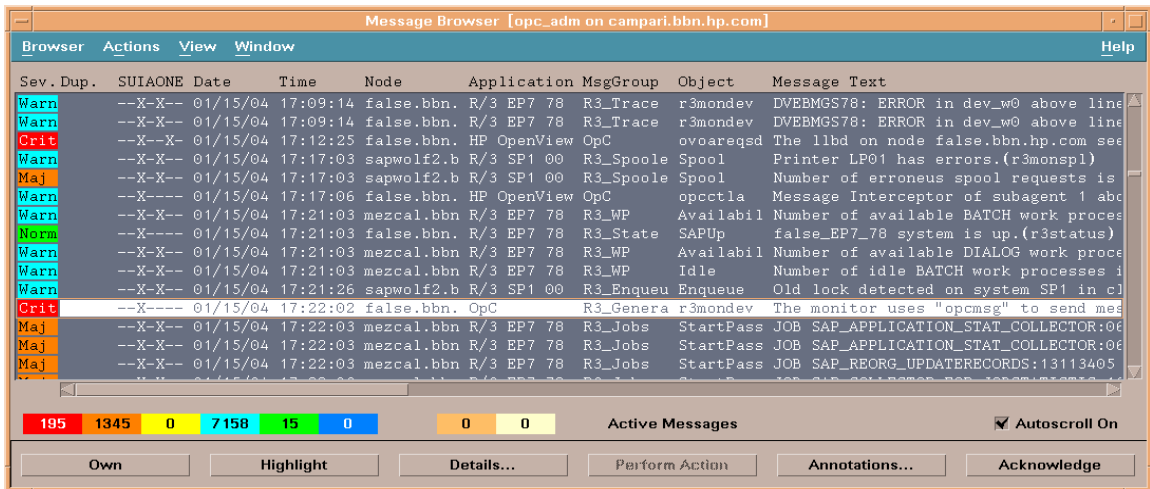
Message Browser [opc_adm on campari.bbn.hp.com]

Browser Actions View Window Help

| Sev. | Dup. | SUIAONE | Date | Time | Node | Application | MsgGroup | Object | Message Text |
|---|---|---|---|---|---|---|---|---|---|
| Warn | | --X-X-- | 01/15/04 | 17:09:14 | false.bbn. | R/3 EP7 78 | R3_Trace | r3mondev | DVEBMGS78: ERROR in dev_w0 above line |
| Warn | | --X-X-- | 01/15/04 | 17:09:14 | false.bbn. | R/3 EP7 78 | R3_Trace | r3mondev | DVEBMGS78: ERROR in dev_w0 above line |
| Crit | | --X--X- | 01/15/04 | 17:12:25 | false.bbn. | HP OpenView | OpC | ovoareqsd | The llbd on node false.bbn.hp.com see |
| Warn | | --X-X-- | 01/15/04 | 17:17:03 | sapwolf2.b | R/3 SP1 00 | R3_Spoole | Spool | Printer LP01 has errors.(r3monspl) |
| Maj | | --X-X-- | 01/15/04 | 17:17:03 | sapwolf2.b | R/3 SP1 00 | R3_Spoole | Spool | Number of erroneus spool requests is |
| Warn | | --X---- | 01/15/04 | 17:17:06 | false.bbn. | HP OpenView | OpC | opcctla | Message Interceptor of subagent 1 abo |
| Warn | | --X-X-- | 01/15/04 | 17:21:03 | mezcal.bbn | R/3 EP7 78 | R3_WP | Availabil | Number of available BATCH work proces |
| Norm | | --X---- | 01/15/04 | 17:21:03 | false.bbn. | R/3 EP7 78 | R3_State | SAPUp | false_EP7_78 system is up.(r3status) |
| Warn | | --X-X-- | 01/15/04 | 17:21:03 | mezcal.bbn | R/3 EP7 78 | R3_WP | Availabil | Number of available DIALOG work proce |
| Warn | | --X-X-- | 01/15/04 | 17:21:03 | mezcal.bbn | R/3 EP7 78 | R3_WP | Idle | Number of idle BATCH work processes i |
| Warn | | --X-X-- | 01/15/04 | 17:21:26 | sapwolf2.b | R/3 SP1 00 | R3_Enqueu | Enqueue | Old lock detected on system SP1 in cl |
| Crit | | --X---- | 01/15/04 | 17:22:02 | false.bbn. | OpC | R3_Genera | r3mondev | The monitor uses "opcmsg" to send mes |
| Maj | | --X-X-- | 01/15/04 | 17:22:03 | mezcal.bbn | R/3 EP7 78 | R3_Jobs | StartPass | JOB SAP_APPLICATION_STAT_COLLECTOR:06 |
| Maj | | --X-X-- | 01/15/04 | 17:22:03 | mezcal.bbn | R/3 EP7 78 | R3_Jobs | StartPass | JOB SAP_APPLICATION_STAT_COLLECTOR:06 |
| Maj | | --X-X-- | 01/15/04 | 17:22:03 | mezcal.bbn | R/3 EP7 78 | R3_Jobs | StartPass | JOB SAP_REORG_UPDATERECORDS:13113405 |

195 1345 0 7158 15 0 0 0 Active Messages Autoscroll On

Own Highlight Details... Perform Action Annotations... Acknowledge